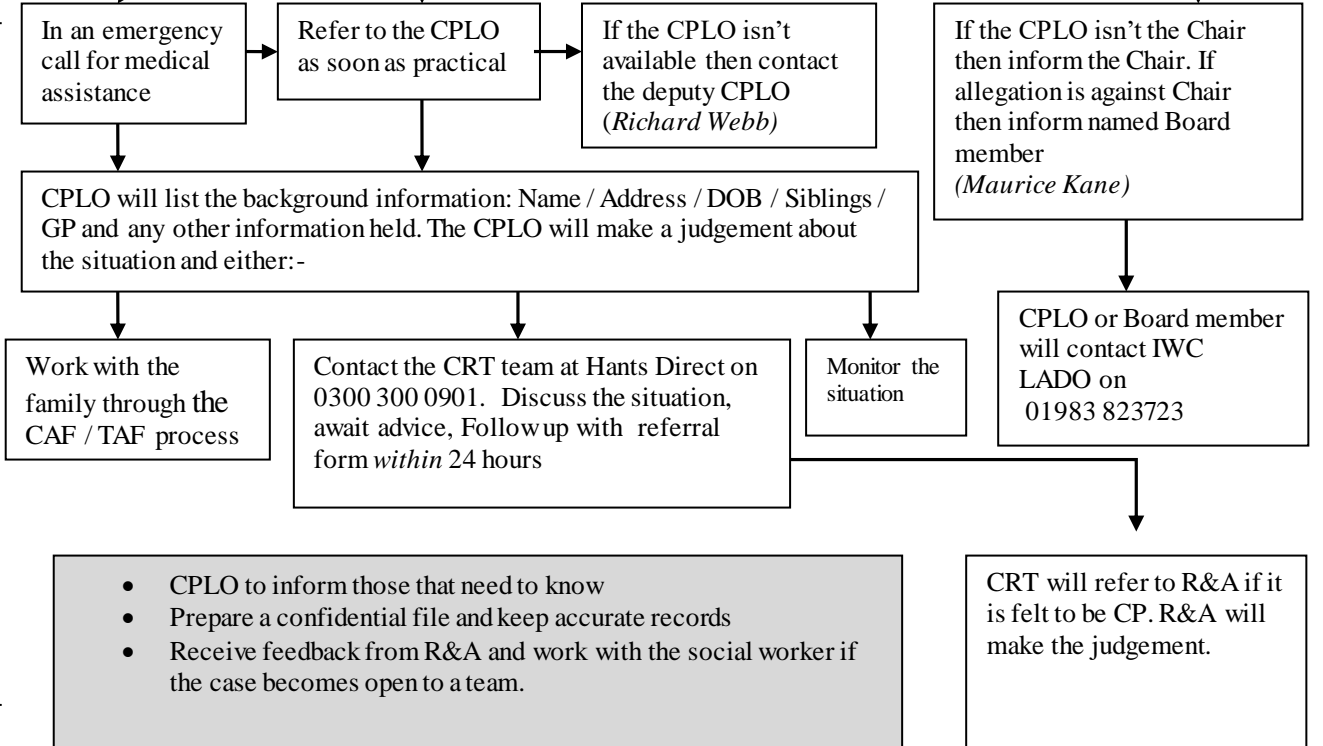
In an emergency call for medical assistance

Refer to the CPLO as soon as practical

If the CPLO isn't available then contact the deputy CPLO (*Richard Webb*)

If the CPLO isn't the Chair then inform the Chair. If allegation is against Chair then inform named Board member (*Maurice Kane*)

CPLO will list the background information: Name / Address / DOB / Siblings / GP and any other information held. The CPLO will make a judgement about the situation and either:-

CPLO or Board member will contact IWC LADO on 01983 823723

Work with the family through the CAF / TAF process

Contact the CRT team at Hants Direct on 0300 300 0901. Discuss the situation, await advice, Follow up with referral form *within* 24 hours

Monitor the situation

- CPLO to inform those that need to know
- Prepare a confidential file and keep accurate records
- Receive feedback from R&A and work with the social worker if the case becomes open to a team.

CRT will refer to R&A if it is felt to be CP. R&A will make the judgement.